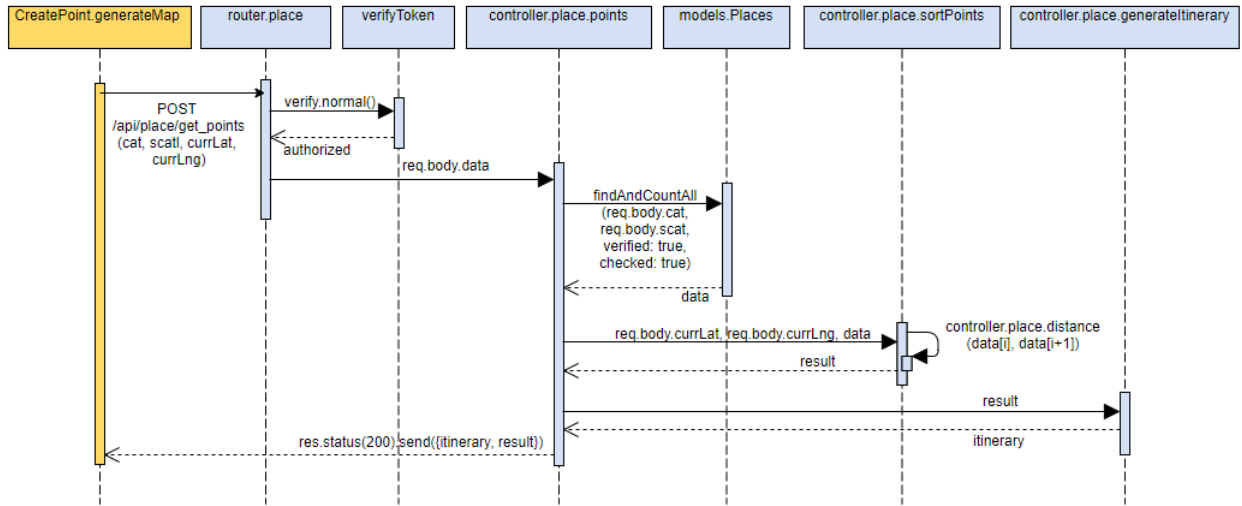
CreatePoint.generateMap

router.place

verifyToken

controller.place.points

models.Places

controller.place.sortPoints

controller.place.generateItinerary

POST /api/place/get_points (cat, scatl, currLat, currLng)

verify.normal()

authorized

req.body.data

findAndCountAll (req.body.cat, req.body.scat, verified: true, checked: true)

data

req.body.currLat, req.body.currLng, data

controller.place.distance (data[i], data[i+1])

result

result

itinerary

res.status(200).send({itinerary, result})